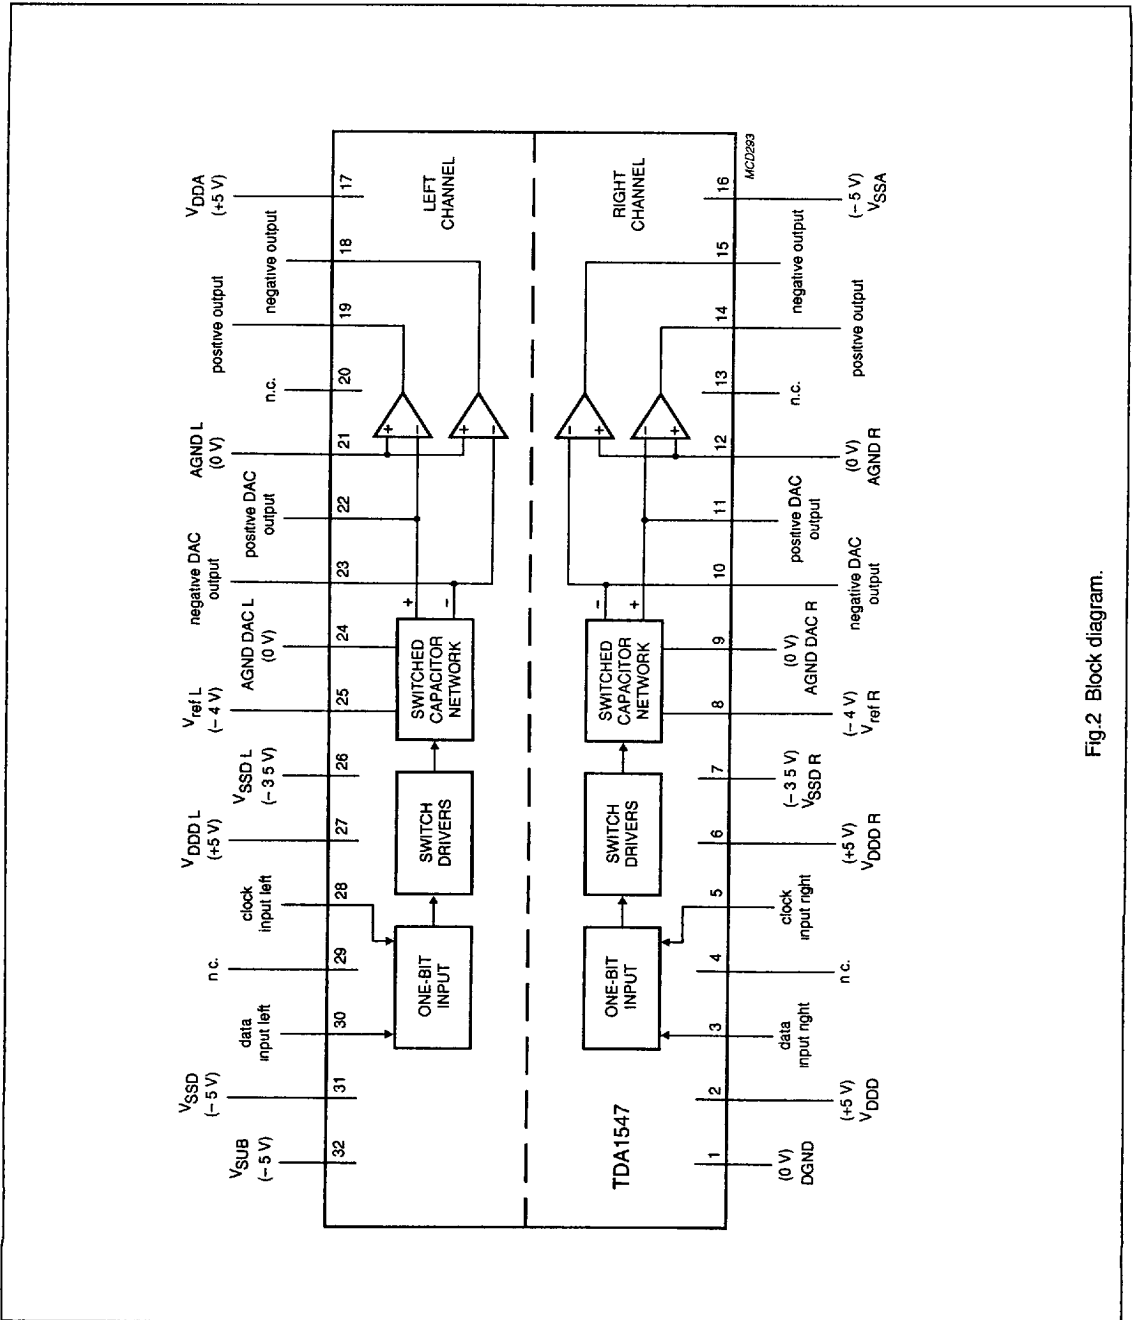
$V_{DDA}$ (+5 V)
17
negative output
18
positive output
19
n.c.
20
AGND L (0 V)
21
positive DAC output
22
negative DAC output
23
AGND DAC L (0 V)
24
$V_{ref\ L}$ (− 4 V)
25
$V_{SSD\ L}$ (− 3.5 V)
26
$V_{DDD\ L}$ (+5 V)
27
clock input left
28
n.c.
29
data input left
30
$V_{SSD}$ (− 5 V)
31
$V_{SUB}$ (− 5 V)
32

LEFT CHANNEL

+
−
+
−
+
−

SWITCHED CAPACITOR NETWORK

SWITCH DRIVERS

ONE-BIT INPUT

MCD293

RIGHT CHANNEL

−
+
−
+
−
+

SWITCHED CAPACITOR NETWORK

SWITCH DRIVERS

ONE-BIT INPUT

TDA1547

16
(− 5 V) $V_{SSA}$
15
negative output
14
positive output
13
n.c.
12
(0 V) AGND R
11
positive DAC output
10
negative DAC output
9
(0 V) AGND DAC R
8
(− 4 V) $V_{ref\ R}$
7
(− 3.5 V) $V_{SSD\ R}$
6
(+5 V) $V_{DDD\ R}$
5
clock input right
4
n.c.
3
data input right
2
(+5 V) $V_{DDD}$
1
(0 V) DGND

Fig.2 Block diagram.